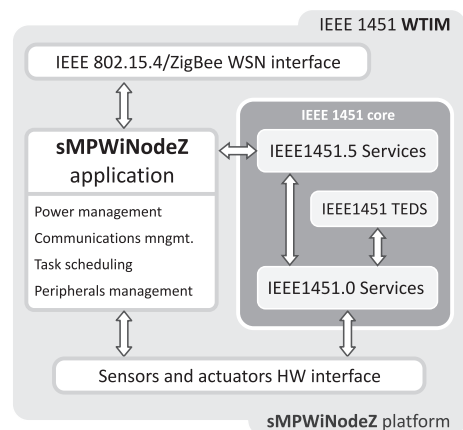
IEEE 1451 **WTIM**

IEEE 802.15.4/ZigBee WSN interface

**sMPWiNodeZ** application

Power management

Communications mngmt.

Task scheduling

Peripherals management

IEEE 1451 core

IEEE1451.5 Services

IEEE1451 TEDS

IEEE1451.0 Services

Sensors and actuators HW interface

**sMPWiNodeZ** platform